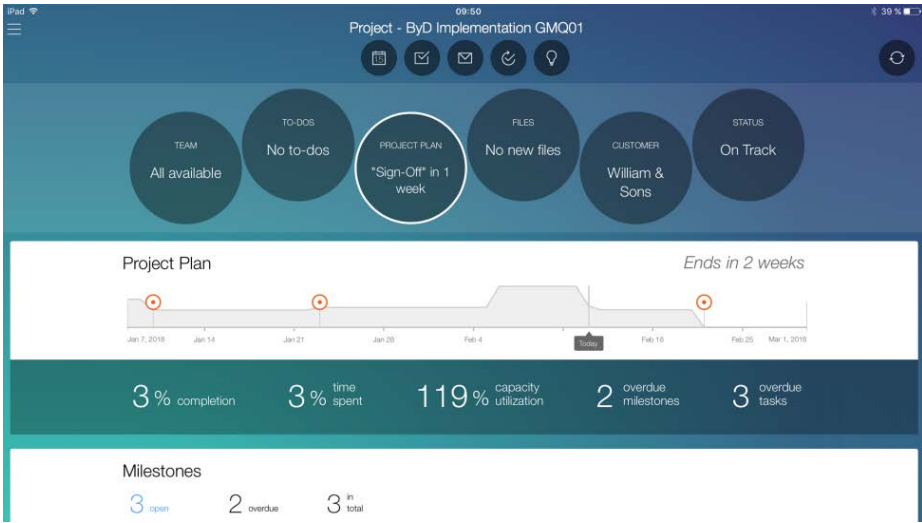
iPad
09:50
39 %
Project - ByD Implementation GMQ01

15

TEAM
All available

TO-DOS
No to-dos

PROJECT PLAN
"Sign-Off" in 1 week

FILES
No new files

CUSTOMER
William & Sons

STATUS
On Track

Project Plan
Ends in 2 weeks

Jan 7, 2018 Jan 14 Jan 21 Jan 28 Feb 4 Today Feb 18 Feb 25 Mar 1, 2018

3 % completion
3 % time spent
119 % capacity utilization
2 overdue milestones
3 overdue tasks

Milestones
3 open
2 overdue
3 in total